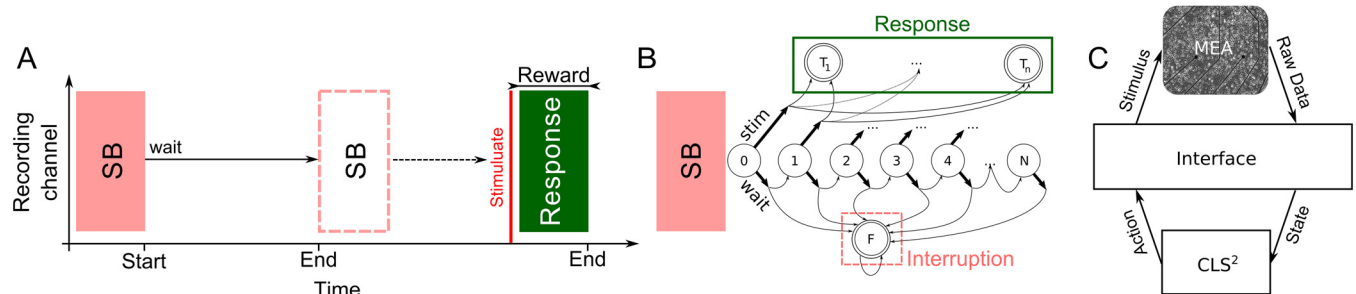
A

Reward

Recording channel

SB

wait

SB

Stimulate

Response

Start

End

End

Time

B

Response

$T_1$

...

$T_n$

SB

stim

wait

0

1

2

3

4

...

N

...

...

...

...

F

Interruption

C

MEA

Stimulus

Raw Data

Interface

Action

State

CLS$^2$